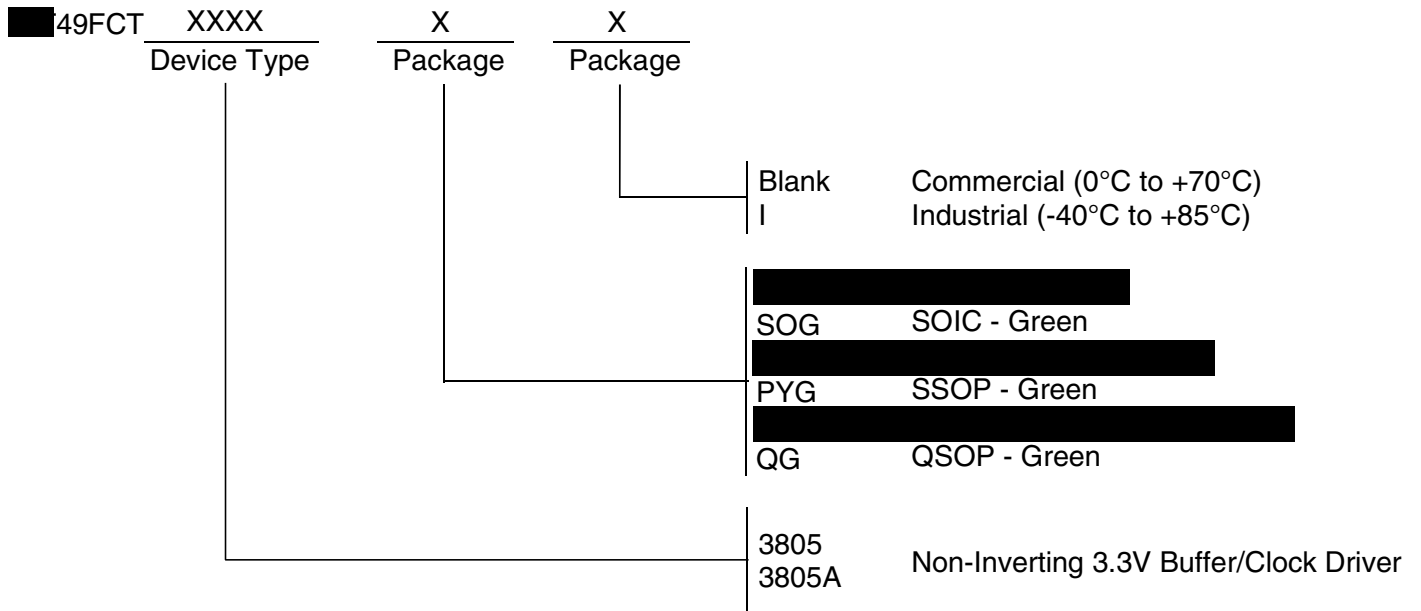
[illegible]49FCT XXXX X X
Device Type Package Package

Blank Commercial (0°C to +70°C)
I Industrial (-40°C to +85°C)

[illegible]
SOG SOIC - Green
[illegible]
PYG SSOP - Green
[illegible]
QG QSOP - Green

3805
3805A Non-Inverting 3.3V Buffer/Clock Driver